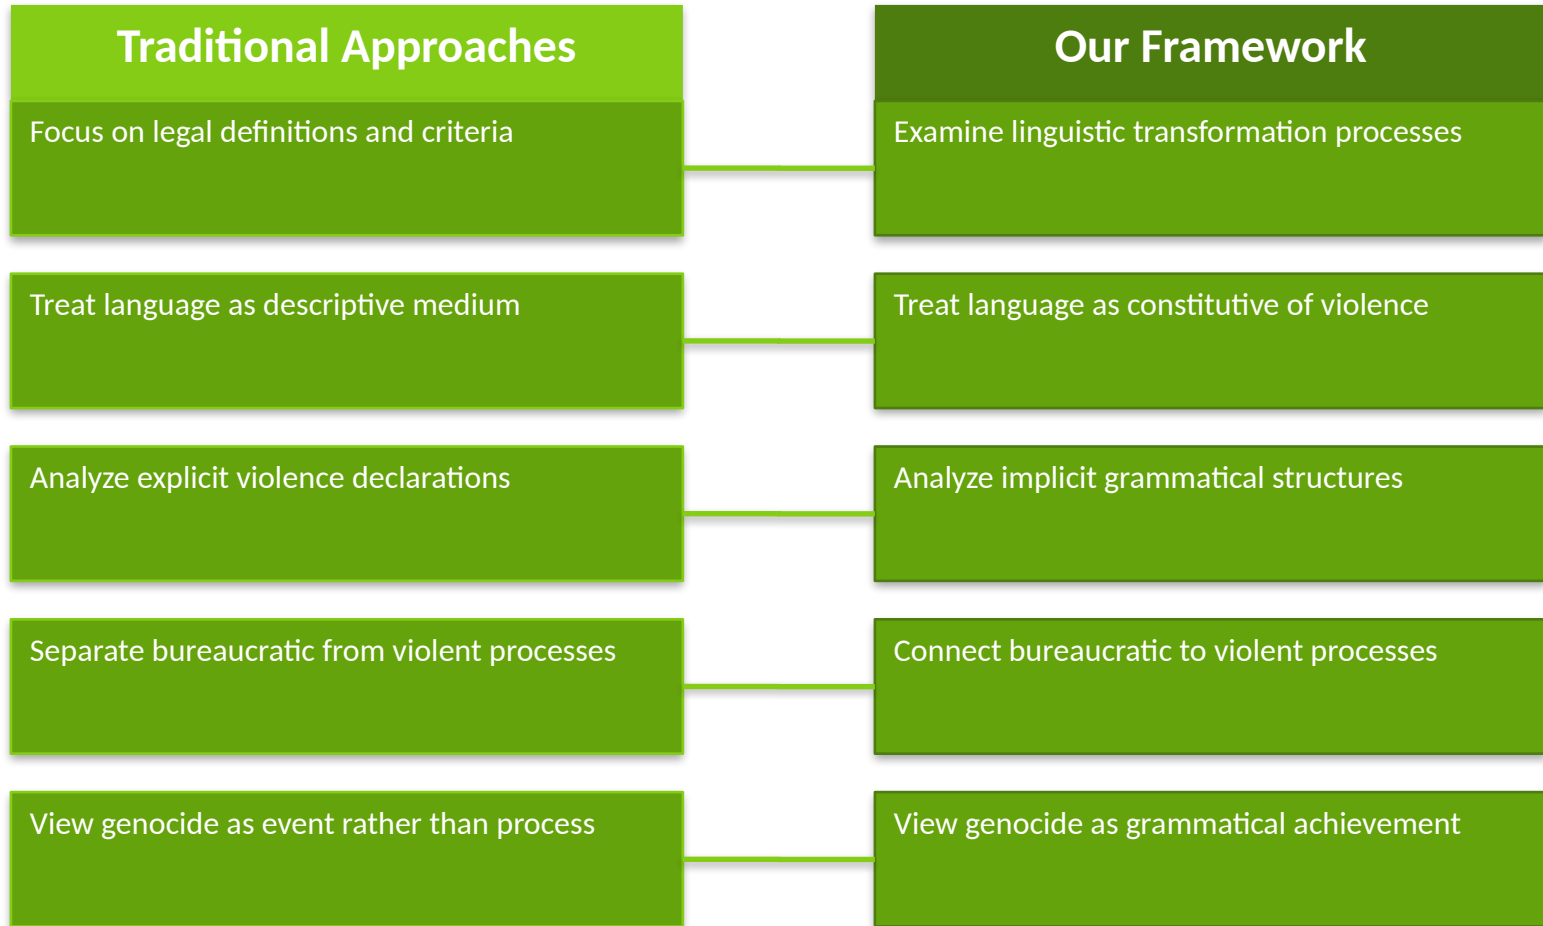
Traditional Approaches

Focus on legal definitions and criteria

Treat language as descriptive medium

Analyze explicit violence declarations

Separate bureaucratic from violent processes

View genocide as event rather than process

Our Framework

Examine linguistic transformation processes

Treat language as constitutive of violence

Analyze implicit grammatical structures

Connect bureaucratic to violent processes

View genocide as grammatical achievement